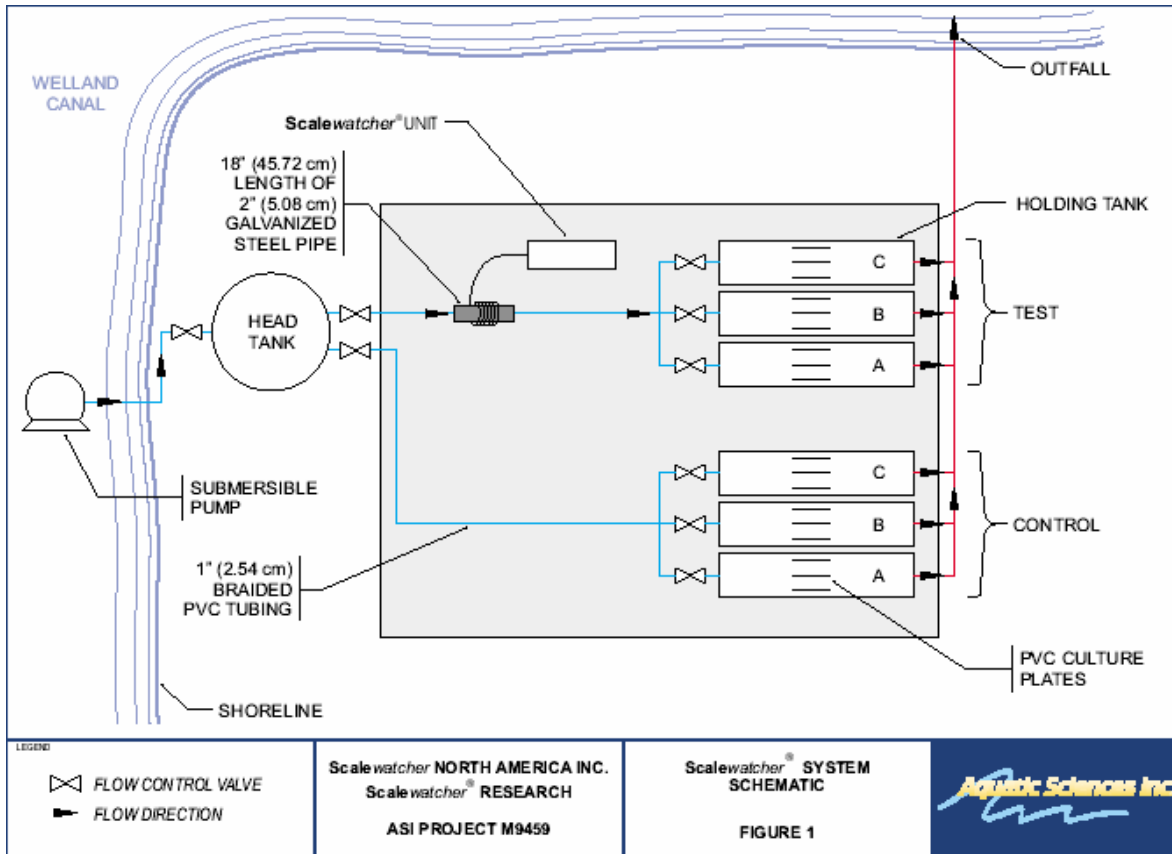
WELLAND CANAL

Scalewatcher® UNIT

18" (45.72 cm) LENGTH OF 2" (5.08 cm) GALVANIZED STEEL PIPE

OUTFALL

HOLDING TANK

HEAD TANK

C
B
A

TEST

C
B
A

CONTROL

SUBMERSIBLE PUMP

1" (2.54 cm) BRAIDED PVC TUBING

PVC CULTURE PLATES

SHORELINE

LEGEND

FLOW CONTROL VALVE

FLOW DIRECTION

Scalewatcher NORTH AMERICA INC.
Scalewatcher® RESEARCH

ASI PROJECT M9459

Scalewatcher® SYSTEM SCHEMATIC

FIGURE 1

Aquatic Sciences Inc